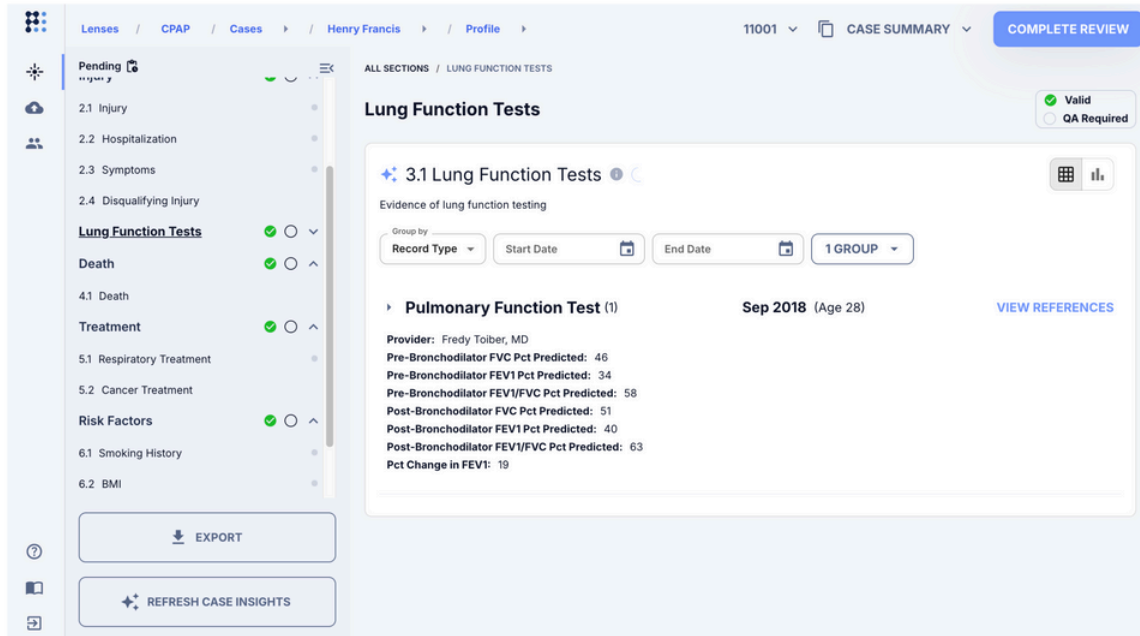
Lenses / CPAP / Cases › / Henry Francis › / Profile ›

11001 ⌄ CASE SUMMARY ⌄ COMPLETE REVIEW

Pending
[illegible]

2.1 Injury
2.2 Hospitalization
2.3 Symptoms
2.4 Disqualifying Injury
Lung Function Tests
Death
4.1 Death
Treatment
5.1 Respiratory Treatment
5.2 Cancer Treatment
Risk Factors
6.1 Smoking History
6.2 BMI

EXPORT

REFRESH CASE INSIGHTS

ALL SECTIONS / LUNG FUNCTION TESTS

Lung Function Tests

Valid
QA Required

3.1 Lung Function Tests

Evidence of lung function testing

Group by
Record Type
Start Date
End Date
1 GROUP

Pulmonary Function Test (1) Sep 2018 (Age 28) VIEW REFERENCES

Provider: Fredy Toiber, MD
Pre-Bronchodilator FVC Pct Predicted: 46
Pre-Bronchodilator FEV1 Pct Predicted: 34
Pre-Bronchodilator FEV1/FVC Pct Predicted: 58
Post-Bronchodilator FVC Pct Predicted: 51
Post-Bronchodilator FEV1 Pct Predicted: 40
Post-Bronchodilator FEV1/FVC Pct Predicted: 63
Pct Change in FEV1: 19